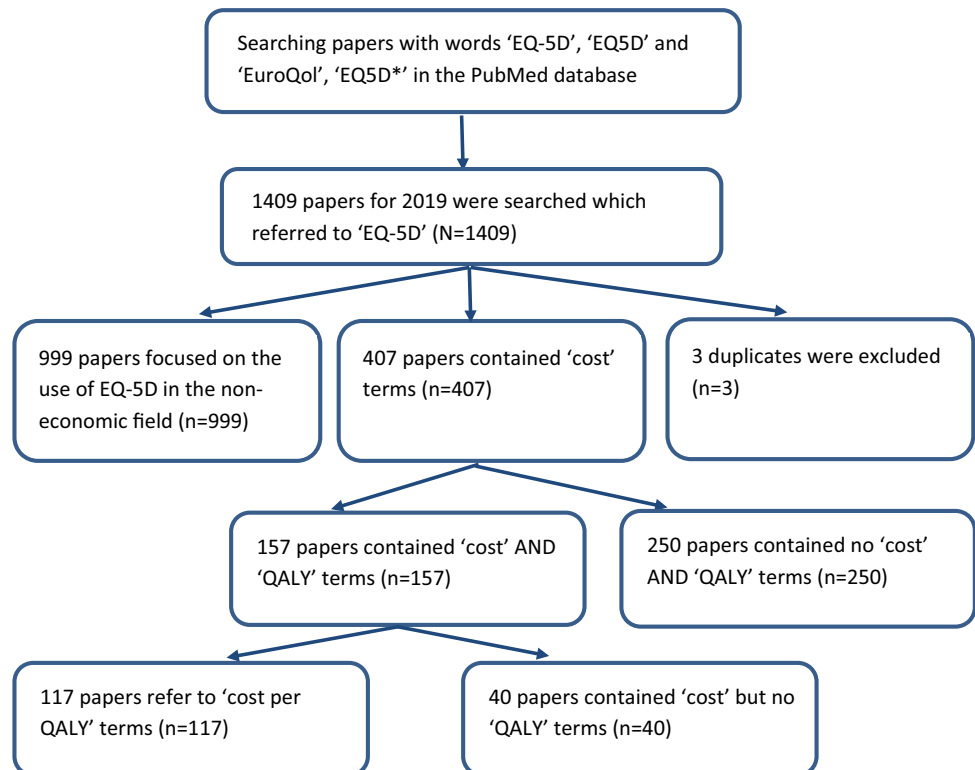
Searching papers with words 'EQ-5D', 'EQ5D' and 'EuroQol', 'EQ5D*' in the PubMed database

1409 papers for 2019 were searched which referred to 'EQ-5D' (N=1409)

999 papers focused on the use of EQ-5D in the non-economic field (n=999)

407 papers contained 'cost' terms (n=407)

3 duplicates were excluded (n=3)

157 papers contained 'cost' AND 'QALY' terms (n=157)

250 papers contained no 'cost' AND 'QALY' terms (n=250)

117 papers refer to 'cost per QALY' terms (n=117)

40 papers contained 'cost' but no 'QALY' terms (n=40)